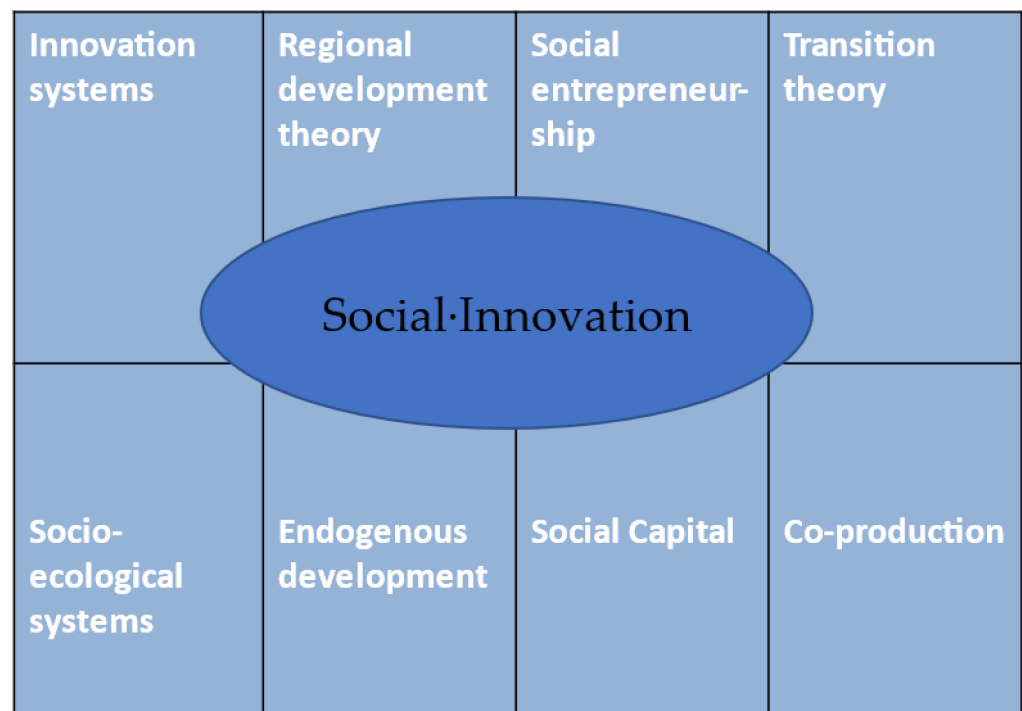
| Innovation systems | Regional development theory | Social entrepreneurship | Transition theory |
|---|---|---|---|
| Socio-ecological systems | Endogenous development | Social Capital | Co-production |

Social·Innovation